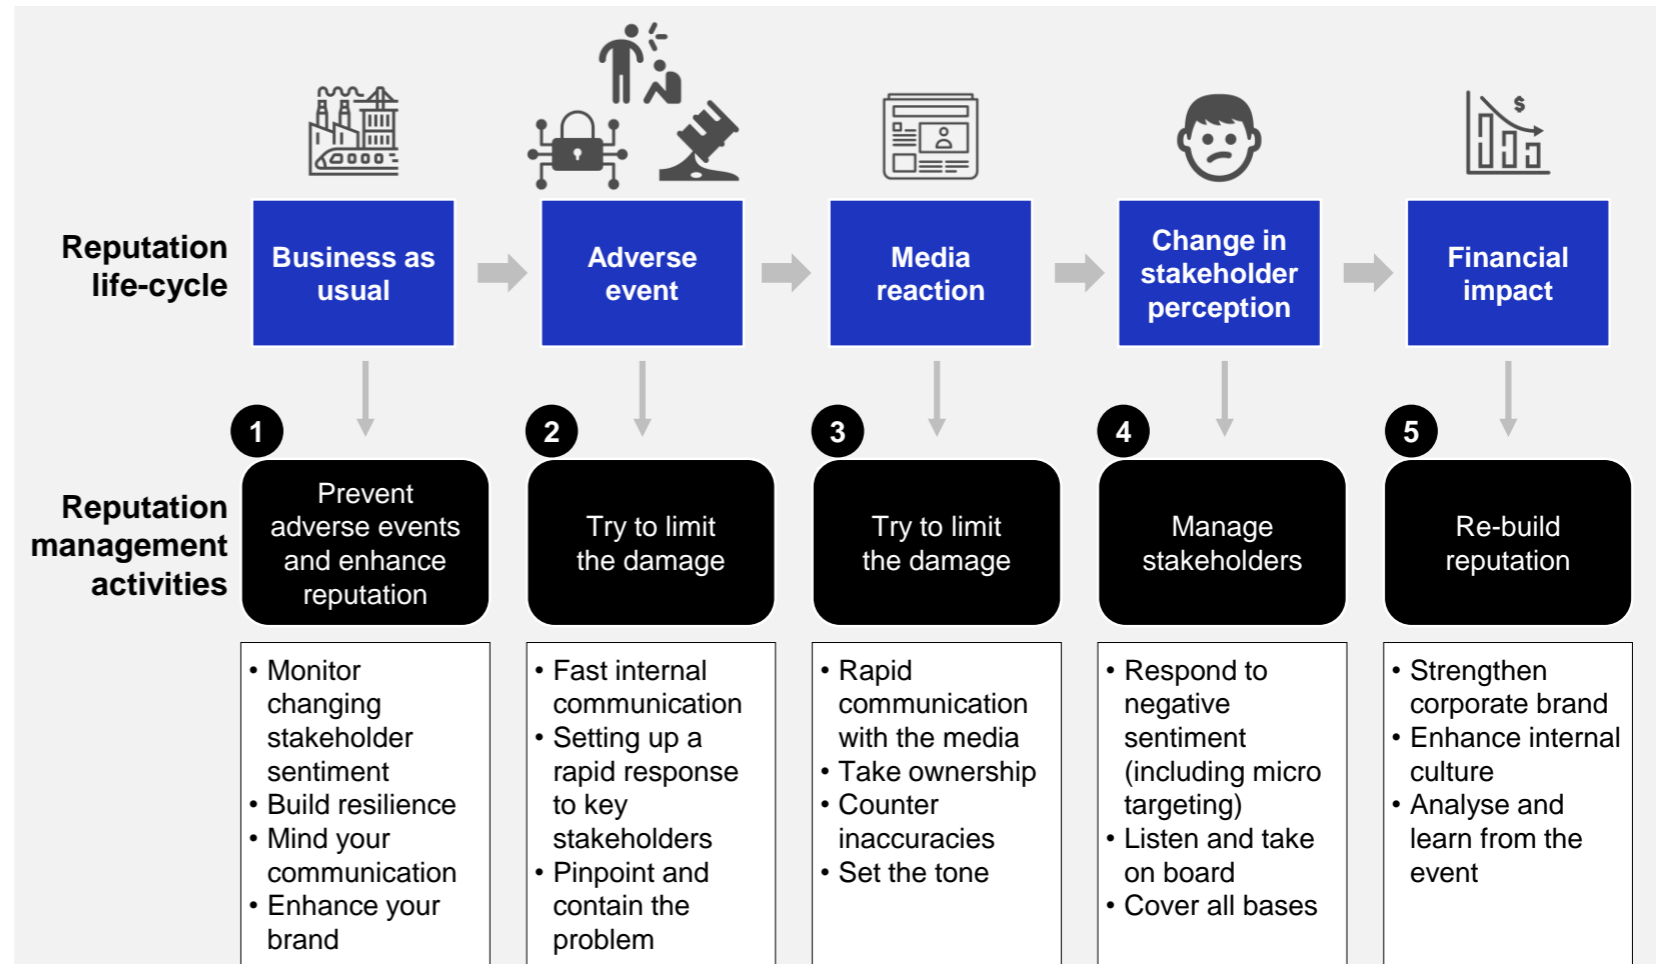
Reputation life-cycle

Business as usual

Adverse event

Media reaction

Change in stakeholder perception

Financial impact

$

Reputation management activities

1

Prevent adverse events and enhance reputation

2

Try to limit the damage

3

Try to limit the damage

4

Manage stakeholders

5

Re-build reputation

• Monitor changing stakeholder sentiment
• Build resilience
• Mind your communication
• Enhance your brand

• Fast internal communication
• Setting up a rapid response to key stakeholders
• Pinpoint and contain the problem

• Rapid communication with the media
• Take ownership
• Counter inaccuracies
• Set the tone

• Respond to negative sentiment (including micro targeting)
• Listen and take on board
• Cover all bases

• Strengthen corporate brand
• Enhance internal culture
• Analyse and learn from the event